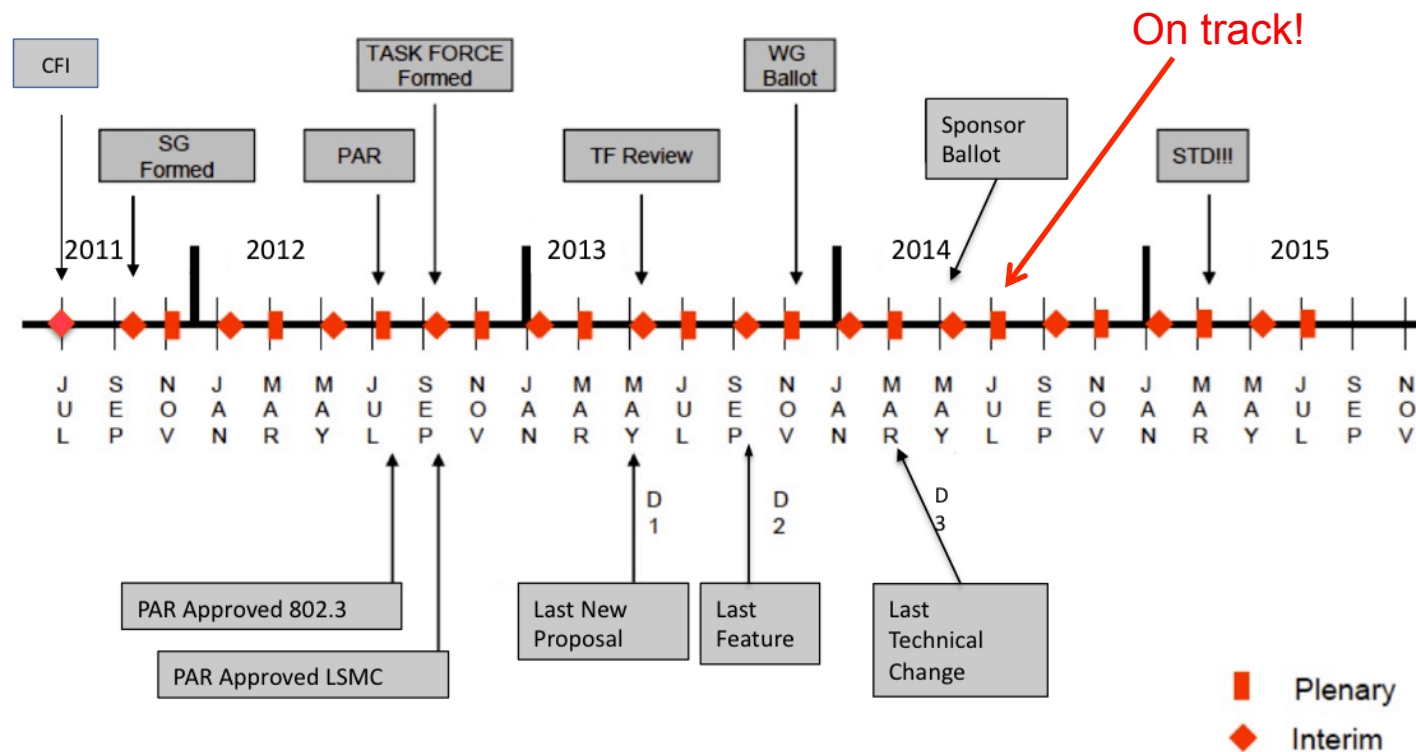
On track!

CFI

SG Formed

PAR

TASK FORCE Formed

TF Review

WG Ballot

Sponsor Ballot

STD!!!

2011

2012

2013

2014

2015

JUL SEP NOV JAN MAR MAY JUL SEP NOV JAN MAR MAY JUL SEP NOV JAN MAR MAY JUL SEP NOV JAN MAR MAY JUL SEP NOV

D1

D2

D3

PAR Approved 802.3

PAR Approved LSMC

Last New Proposal

Last Feature

Last Technical Change

Plenary

Interim